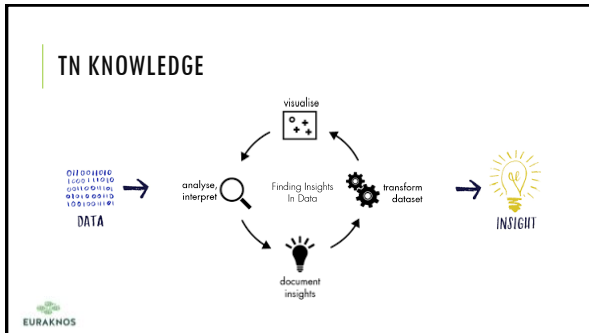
TN KNOWLEDGE

visualise

01100 1010
10001 11010
01100 1010
10100 01011
01010 01010
10010 0 1101

DATA

analyse, interpret

Finding Insights In Data

transform dataset

INSIGHT

document insights

EURAKNOS